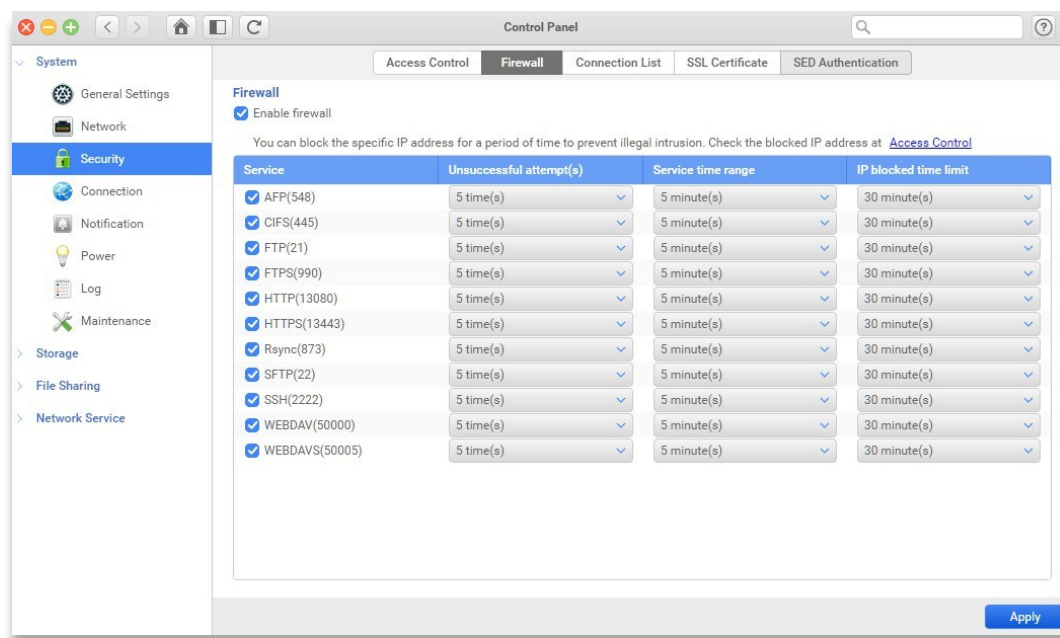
Control Panel

?

System
General Settings
Network
Security
Connection
Notification
Power
Log
Maintenance
Storage
File Sharing
Network Service

Access Control | Firewall | Connection List | SSL Certificate | SED Authentication

Firewall
Enable firewall

You can block the specific IP address for a period of time to prevent illegal intrusion. Check the blocked IP address at Access Control

| Service | Unsuccessful attempt(s) | Service time range | IP blocked time limit |
|---|---|---|---|
| AFP(548) | 5 time(s) | 5 minute(s) | 30 minute(s) |
| CIFS(445) | 5 time(s) | 5 minute(s) | 30 minute(s) |
| FTP(21) | 5 time(s) | 5 minute(s) | 30 minute(s) |
| FTPS(990) | 5 time(s) | 5 minute(s) | 30 minute(s) |
| HTTP(13080) | 5 time(s) | 5 minute(s) | 30 minute(s) |
| HTTPS(13443) | 5 time(s) | 5 minute(s) | 30 minute(s) |
| Rsync(873) | 5 time(s) | 5 minute(s) | 30 minute(s) |
| SFTP(22) | 5 time(s) | 5 minute(s) | 30 minute(s) |
| SSH(2222) | 5 time(s) | 5 minute(s) | 30 minute(s) |
| WEBDAV(50000) | 5 time(s) | 5 minute(s) | 30 minute(s) |
| WEBDAVS(50005) | 5 time(s) | 5 minute(s) | 30 minute(s) |

Apply